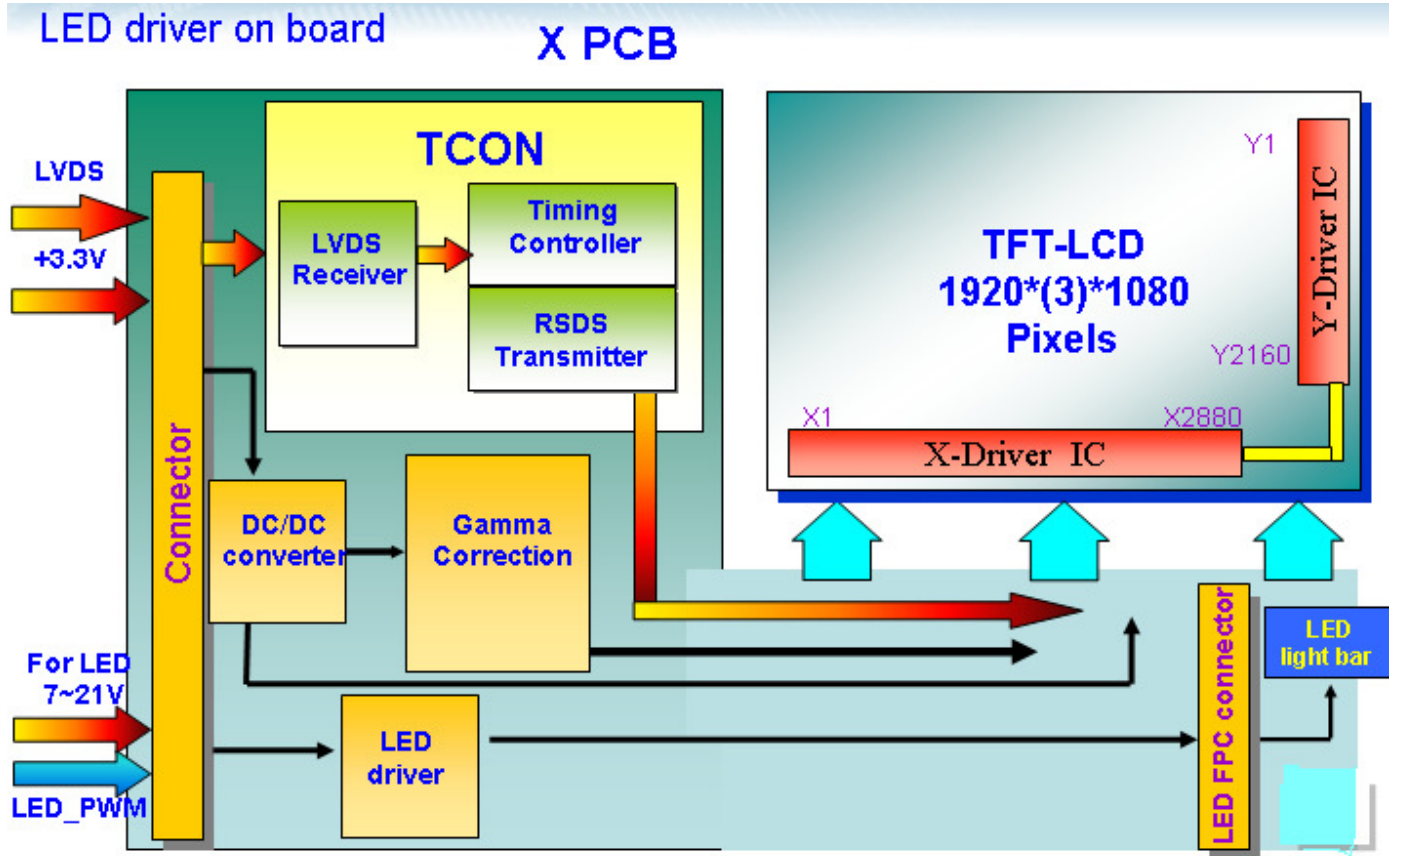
LED driver on board

X PCB

LVDS

+3.3V

For LED 7~21V

LED_PWM

Connector

TCON

LVDS Receiver

Timing Controller

RSDS Transmitter

DC/DC converter

Gamma Correction

LED driver

TFT-LCD 1920*(3)*1080 Pixels

Y1

Y2160

Y-Driver IC

X1

X2880

X-Driver IC

LED FPC connector

LED light bar